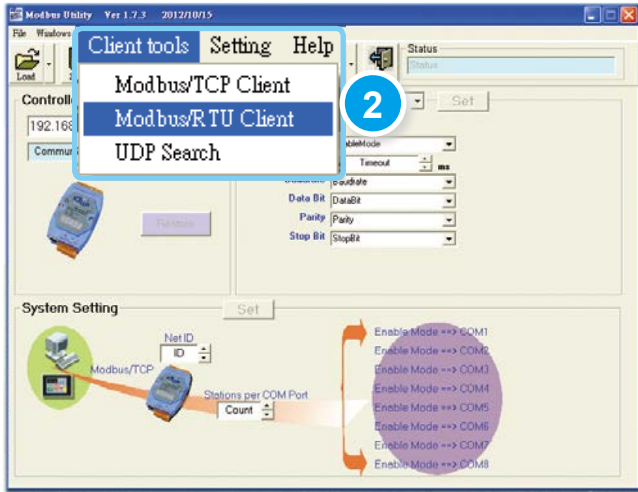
Modbus Utility Ver 1.7.3 2012/10/15

File Windows

Load

Client tools Setting Help

Modbus/TCP Client

Modbus/RTU Client

UDP Search

2

Status

Status

Set

Controll

192.168

Commun

ableMode

Timeout

ms

Baudrate

Data Bit DataBit

Parity Parity

Stop Bit StopBit

Relation

System Setting

Set

Net ID

ID

Modbus/TCP

Stations per COM Port

Count

Enable Mode ==> COM1

Enable Mode ==> COM2

Enable Mode ==> COM3

Enable Mode ==> COM4

Enable Mode ==> COM5

Enable Mode ==> COM6

Enable Mode ==> COM7

Enable Mode ==> COM8